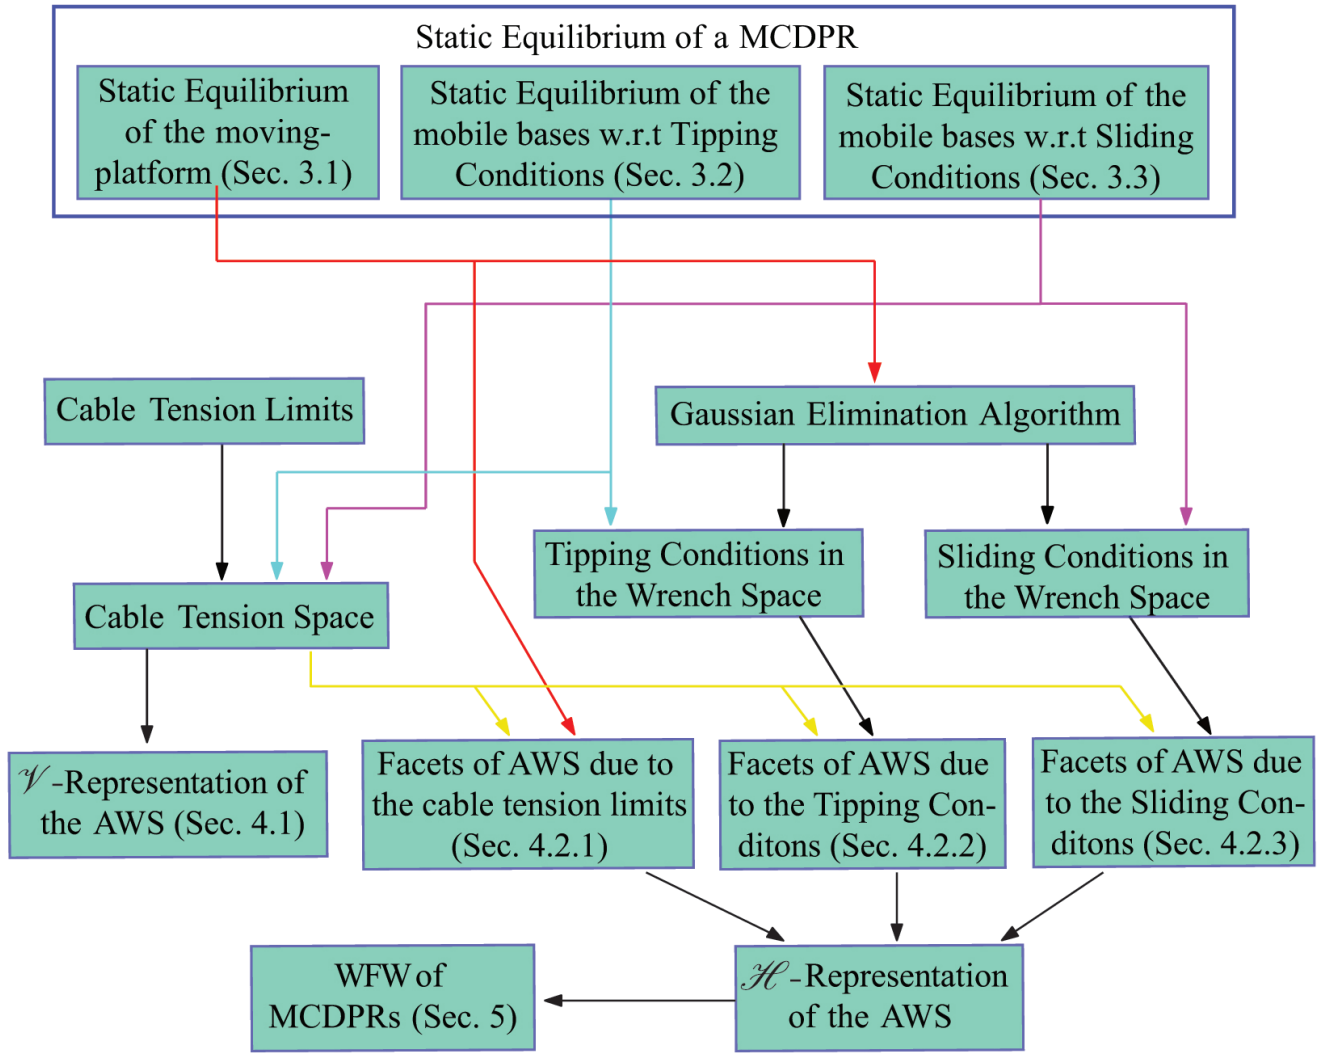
Static Equilibrium of a MCDPR

Static Equilibrium of the moving-platform (Sec. 3.1)

Static Equilibrium of the mobile bases w.r.t Tipping Conditions (Sec. 3.2)

Static Equilibrium of the mobile bases w.r.t Sliding Conditions (Sec. 3.3)

Cable Tension Limits

Gaussian Elimination Algorithm

Tipping Conditions in the Wrench Space

Sliding Conditions in the Wrench Space

Cable Tension Space

$\mathscr{V}$-Representation of the AWS (Sec. 4.1)

Facets of AWS due to the cable tension limits (Sec. 4.2.1)

Facets of AWS due to the Tipping Conditons (Sec. 4.2.2)

Facets of AWS due to the Sliding Conditons (Sec. 4.2.3)

WFW of MCDPRs (Sec. 5)

$\mathscr{H}$-Representation of the AWS